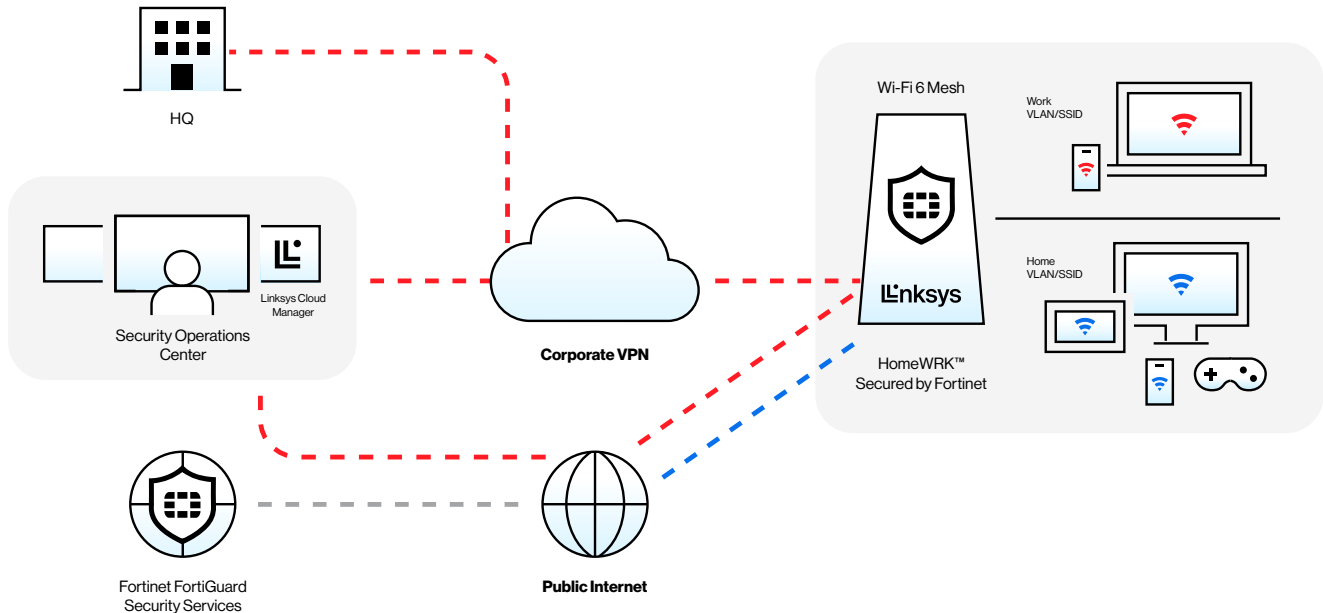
HQ

Linksys Cloud Manager

Security Operations Center

Corporate VPN

Wi-Fi 6 Mesh

Linksys

HomeWRK™ Secured by Fortinet

Work VLAN/SSID

Home VLAN/SSID

Fortinet FortiGuard Security Services

Public Internet